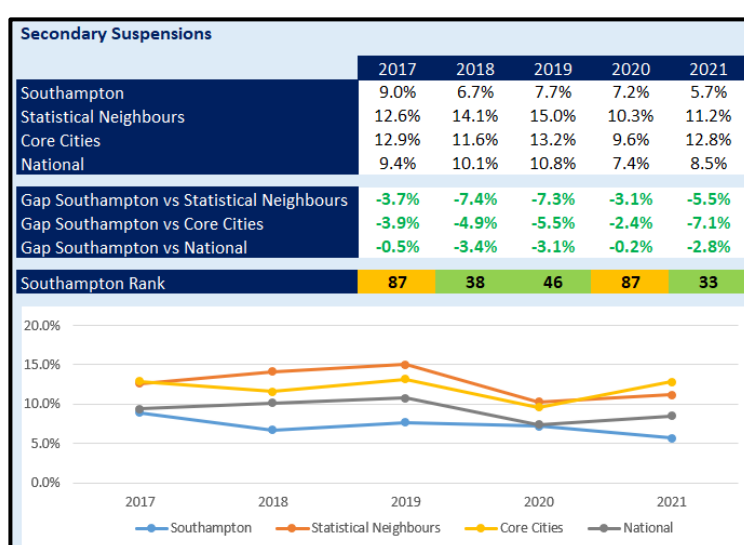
Secondary Suspensions

| | 2017 | 2018 | 2019 | 2020 | 2021 |
|---|---|---|---|---|---|
| Southampton | 9.0% | 6.7% | 7.7% | 7.2% | 5.7% |
| Statistical Neighbours | 12.6% | 14.1% | 15.0% | 10.3% | 11.2% |
| Core Cities | 12.9% | 11.6% | 13.2% | 9.6% | 12.8% |
| National | 9.4% | 10.1% | 10.8% | 7.4% | 8.5% |
| Gap Southampton vs Statistical Neighbours | -3.7% | -7.4% | -7.3% | -3.1% | -5.5% |
| Gap Southampton vs Core Cities | -3.9% | -4.9% | -5.5% | -2.4% | -7.1% |
| Gap Southampton vs National | -0.5% | -3.4% | -3.1% | -0.2% | -2.8% |
| Southampton Rank | 87 | 38 | 46 | 87 | 33 |

20.0%
15.0%
10.0%
5.0%
0.0%
2017 2018 2019 2020 2021
Southampton Statistical Neighbours Core Cities National